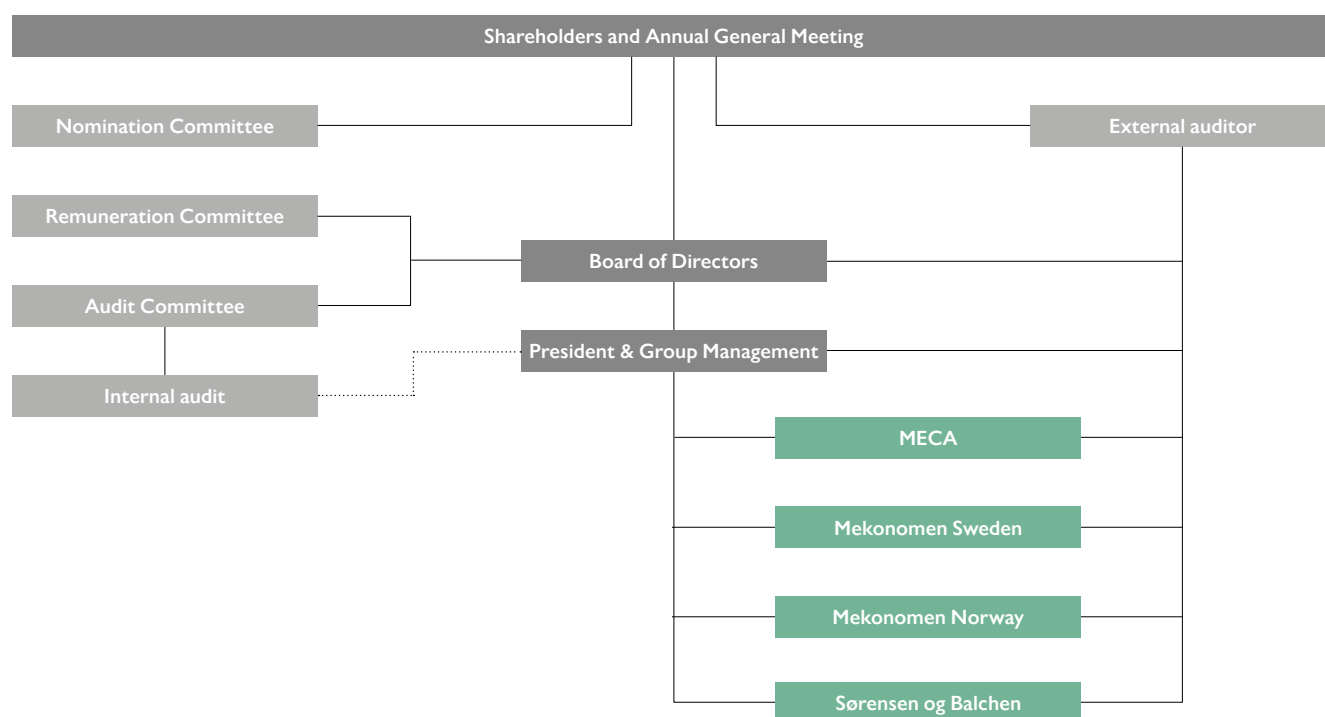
Shareholders and Annual General Meeting

Nomination Committee

External auditor

Remuneration Committee

Board of Directors

Audit Committee

President & Group Management

Internal audit

MECA

Mekonomen Sweden

Mekonomen Norway

Sørensen og Balchen